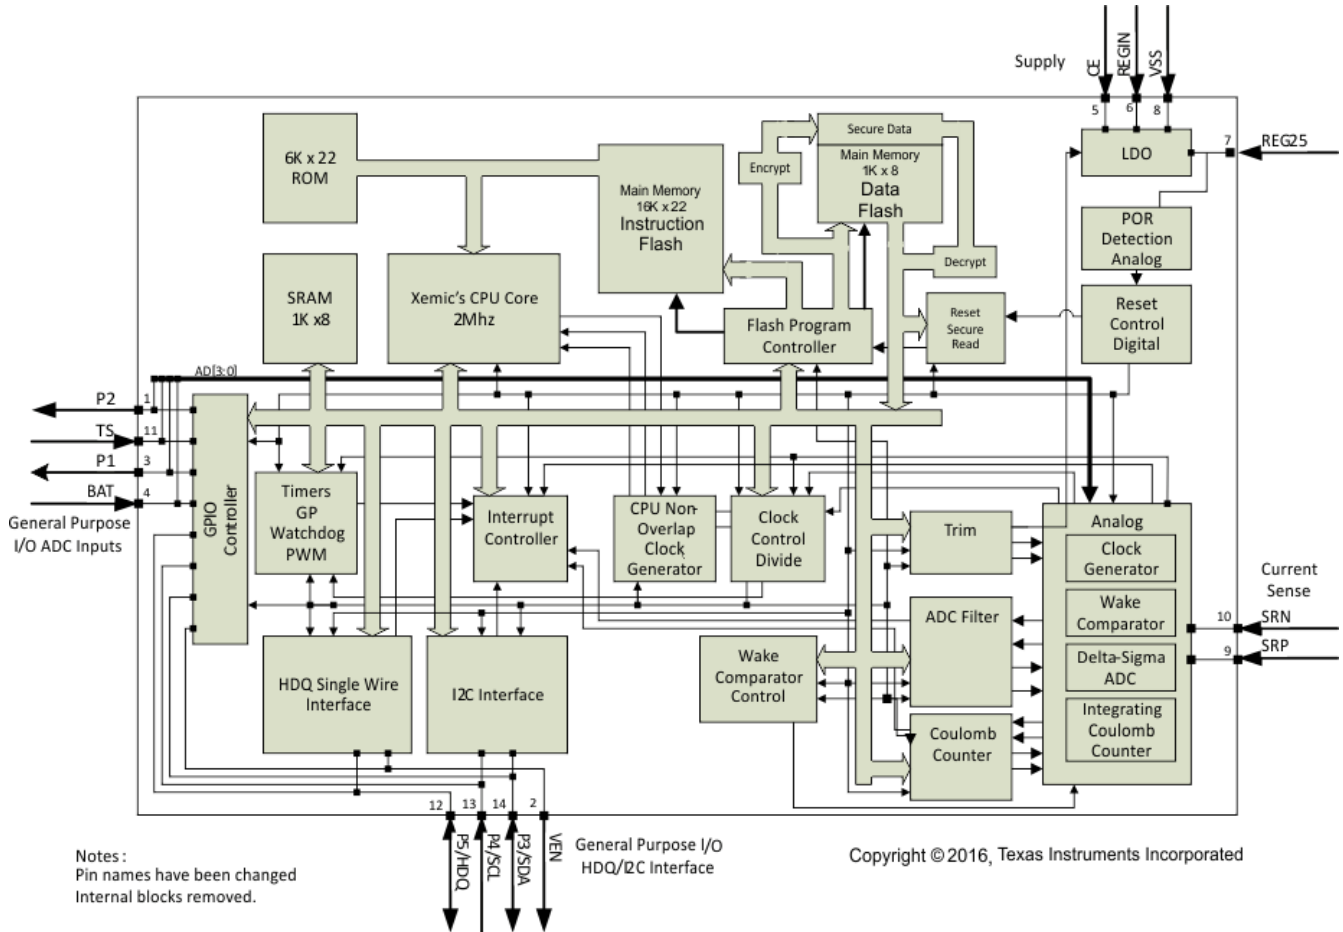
Supply

CE
REGIN
VSS

5
6
8

Secure Data

6K x 22
ROM

Main Memory
16K x 22
Instruction
Flash

Encrypt

Main Memory
1K x 8
Data
Flash

LDO

7
REG25

Decrypt

POR
Detection
Analog

SRAM
1K x8

Xemic's CPU Core
2Mhz

Flash Program
Controller

Reset
Secure
Read

Reset
Control
Digital

AD[3:0]

P2
1
TS
11
P1
3
BAT
4

General Purpose
I/O ADC Inputs

GPIO
Controller

Timers
GP
Watchdog
PWM

Interrupt
Controller

CPU Non-
Overlap
Clock
Generator

Clock
Control
Divide

Trim

Analog

Clock
Generator

Wake
Comparator

Delta-Sigma
ADC

Integrating
Coulomb
Counter

Current
Sense

10
SRN
9
SRP

ADC Filter

HDQ Single Wire
Interface

I2C Interface

Wake
Comparator
Control

Coulomb
Counter

12
13
14
2

P5/HDQ
P4/SCL
P3/SDA
VEN

General Purpose I/O
HDQ/I2C Interface

Copyright © 2016, Texas Instruments Incorporated

Notes :
Pin names have been changed
Internal blocks removed.